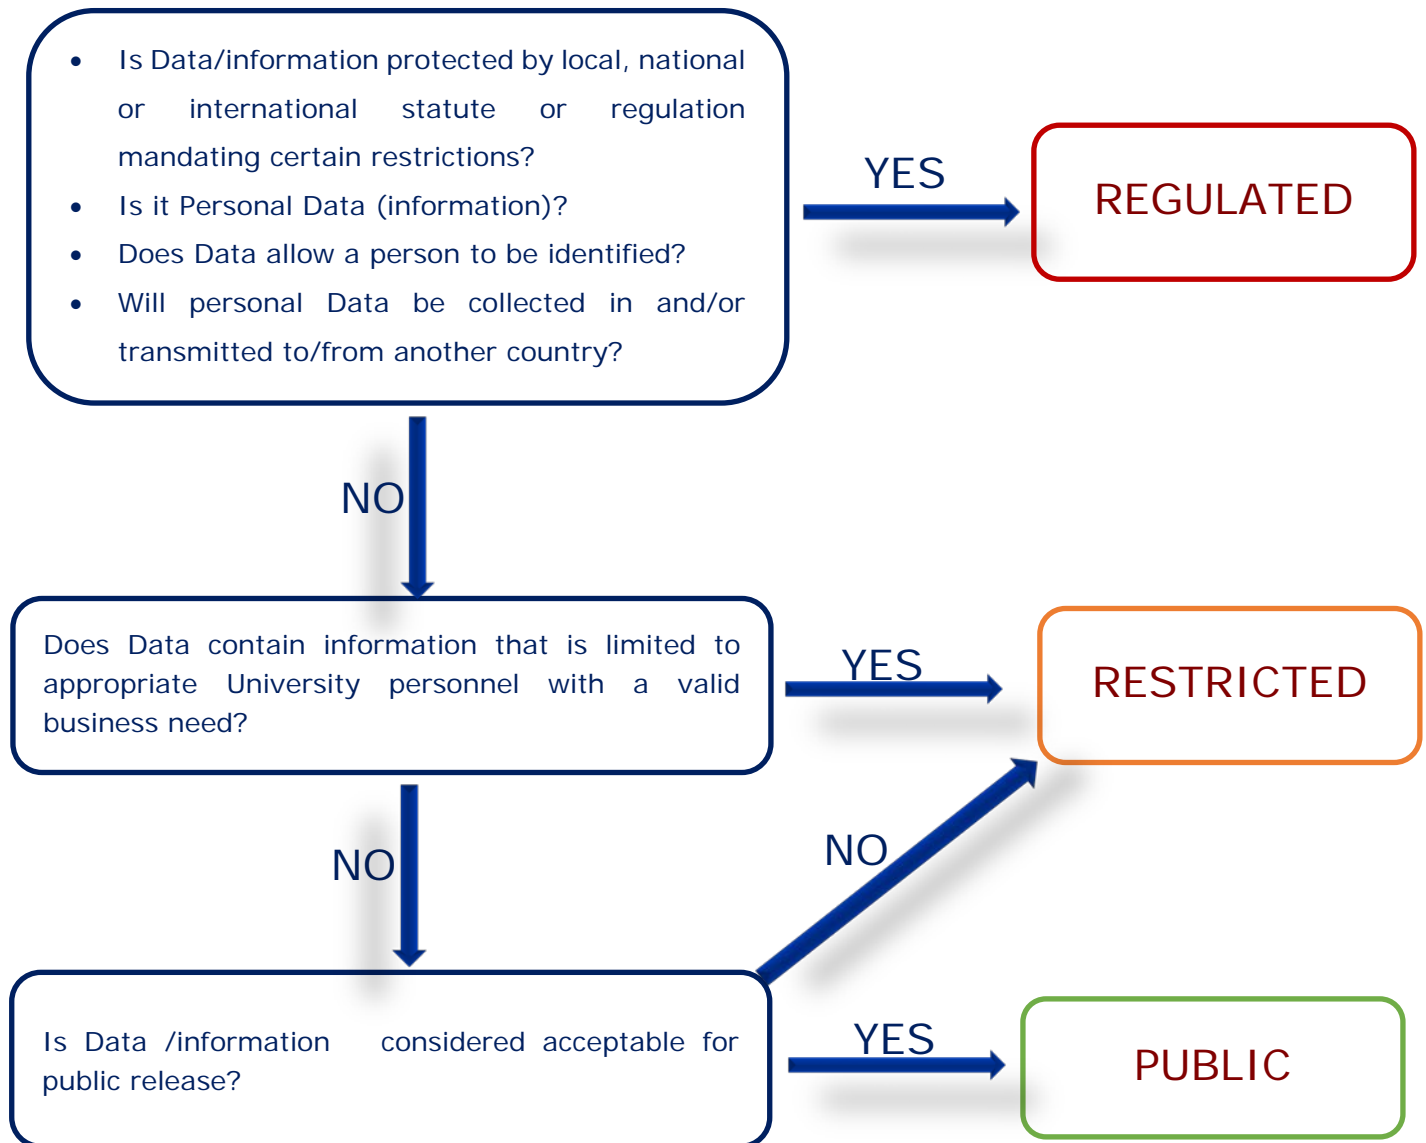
- Is Data/information protected by local, national or international statute or regulation mandating certain restrictions?
- Is it Personal Data (information)?
- Does Data allow a person to be identified?
- Will personal Data be collected in and/or transmitted to/from another country?

YES

REGULATED

NO

Does Data contain information that is limited to appropriate University personnel with a valid business need?

YES

RESTRICTED

NO

NO

Is Data /information considered acceptable for public release?

YES

PUBLIC